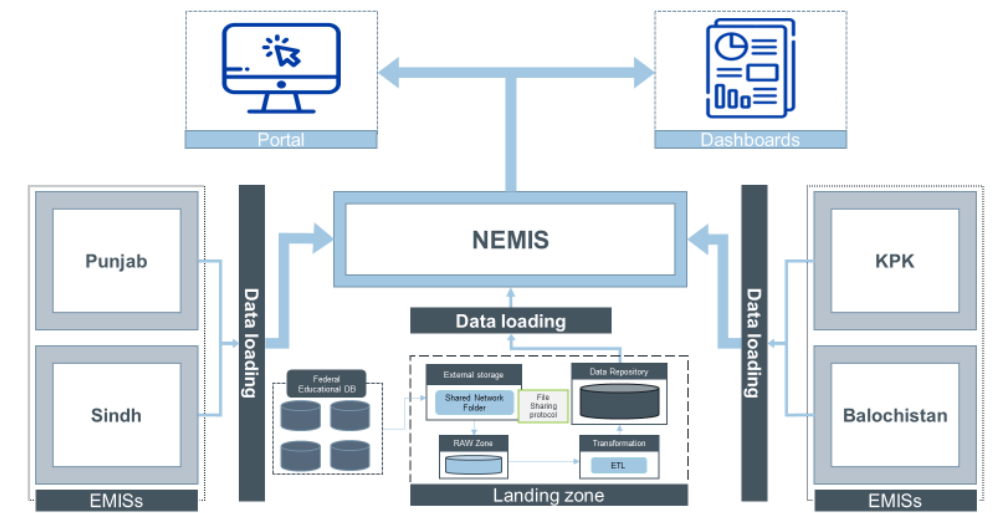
Portal

Dashboards

Punjab

Sindh

EMISs

Data loading

NEMIS

Data loading

Federal Educational DB

External storage

Shared Network Folder

File Sharing protocol

Data Repository

RAW Zone

Transformation

ETL

Landing zone

Data loading

KPK

Balochistan

EMISs